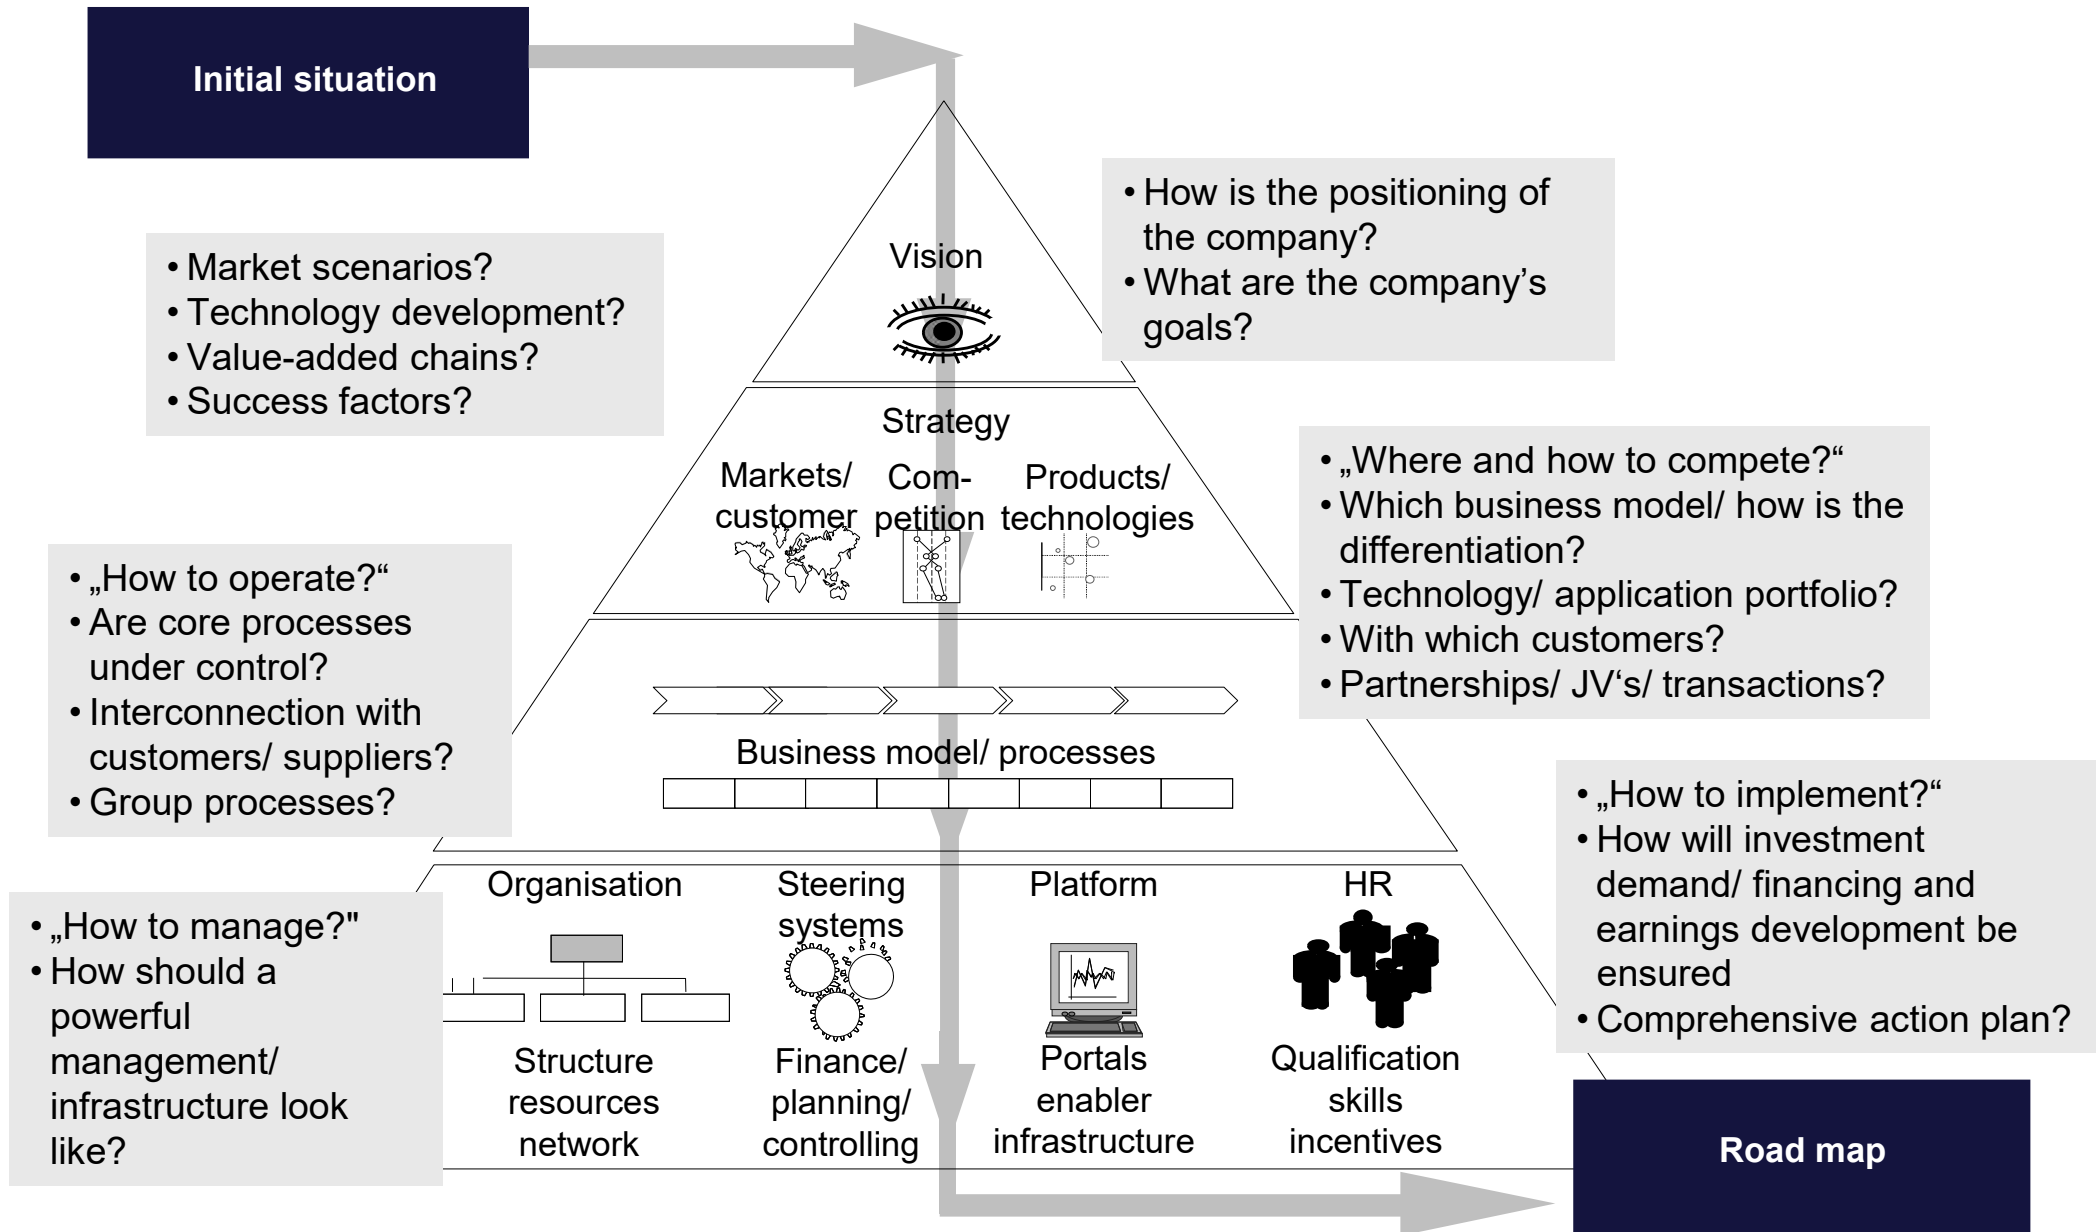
Initial situation

• Market scenarios?
• Technology development?
• Value-added chains?
• Success factors?

Vision

• How is the positioning of the company?
• What are the company’s goals?

Strategy

Markets/ customer

Com-petition

Products/ technologies

• „Where and how to compete?“
• Which business model/ how is the differentiation?
• Technology/ application portfolio?
• With which customers?
• Partnerships/ JV‘s/ transactions?

• „How to operate?“
• Are core processes under control?
• Interconnection with customers/ suppliers?
• Group processes?

Business model/ processes

• „How to implement?“
• How will investment demand/ financing and earnings development be ensured
• Comprehensive action plan?

Organisation

Steering systems

Platform

HR

• „How to manage?"
• How should a powerful management/ infrastructure look like?

Structure resources network

Finance/ planning/ controlling

Portals enabler infrastructure

Qualification skills incentives

Road map